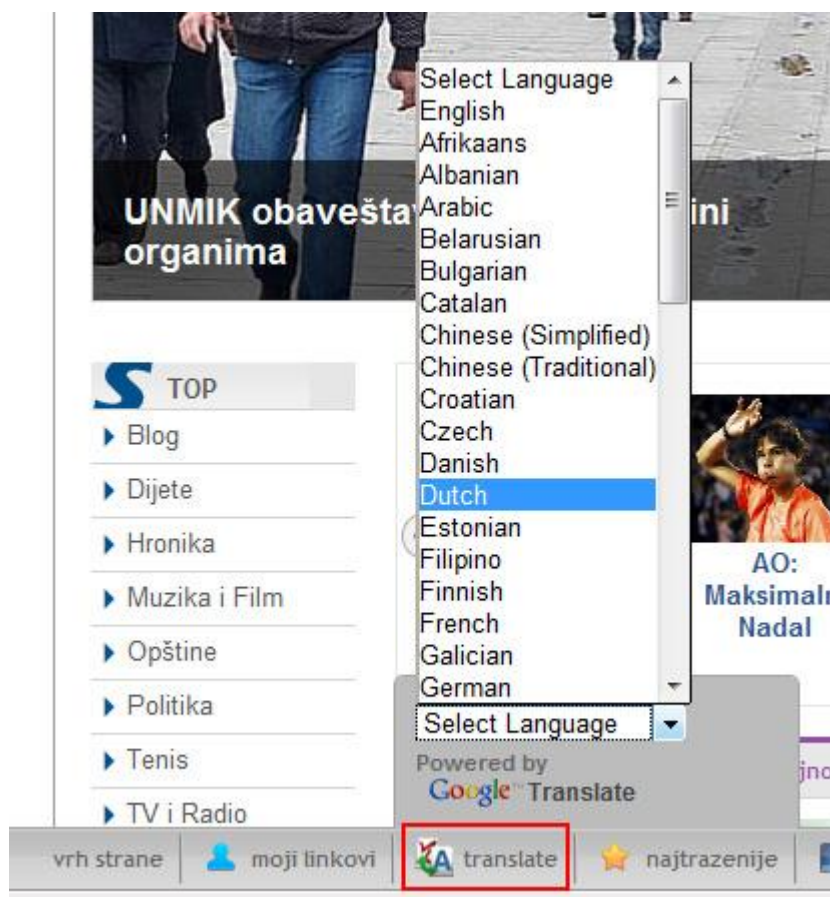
UNMIK obavešta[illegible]ini organima

TOP

Blog
Dijete
Hronika
Muzika i Film
Opštine
Politika
Tenis
TV i Radio

Select Language
English
Afrikaans
Albanian
Arabic
Belarusian
Bulgarian
Catalan
Chinese (Simplified)
Chinese (Traditional)
Croatian
Czech
Danish
Dutch
Estonian
Filipino
Finnish
French
Galician
German

AO: Maksimal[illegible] Nadal

Select Language

Powered by Google Translate

vrh strane | moji linkovi | translate | najtrazenije